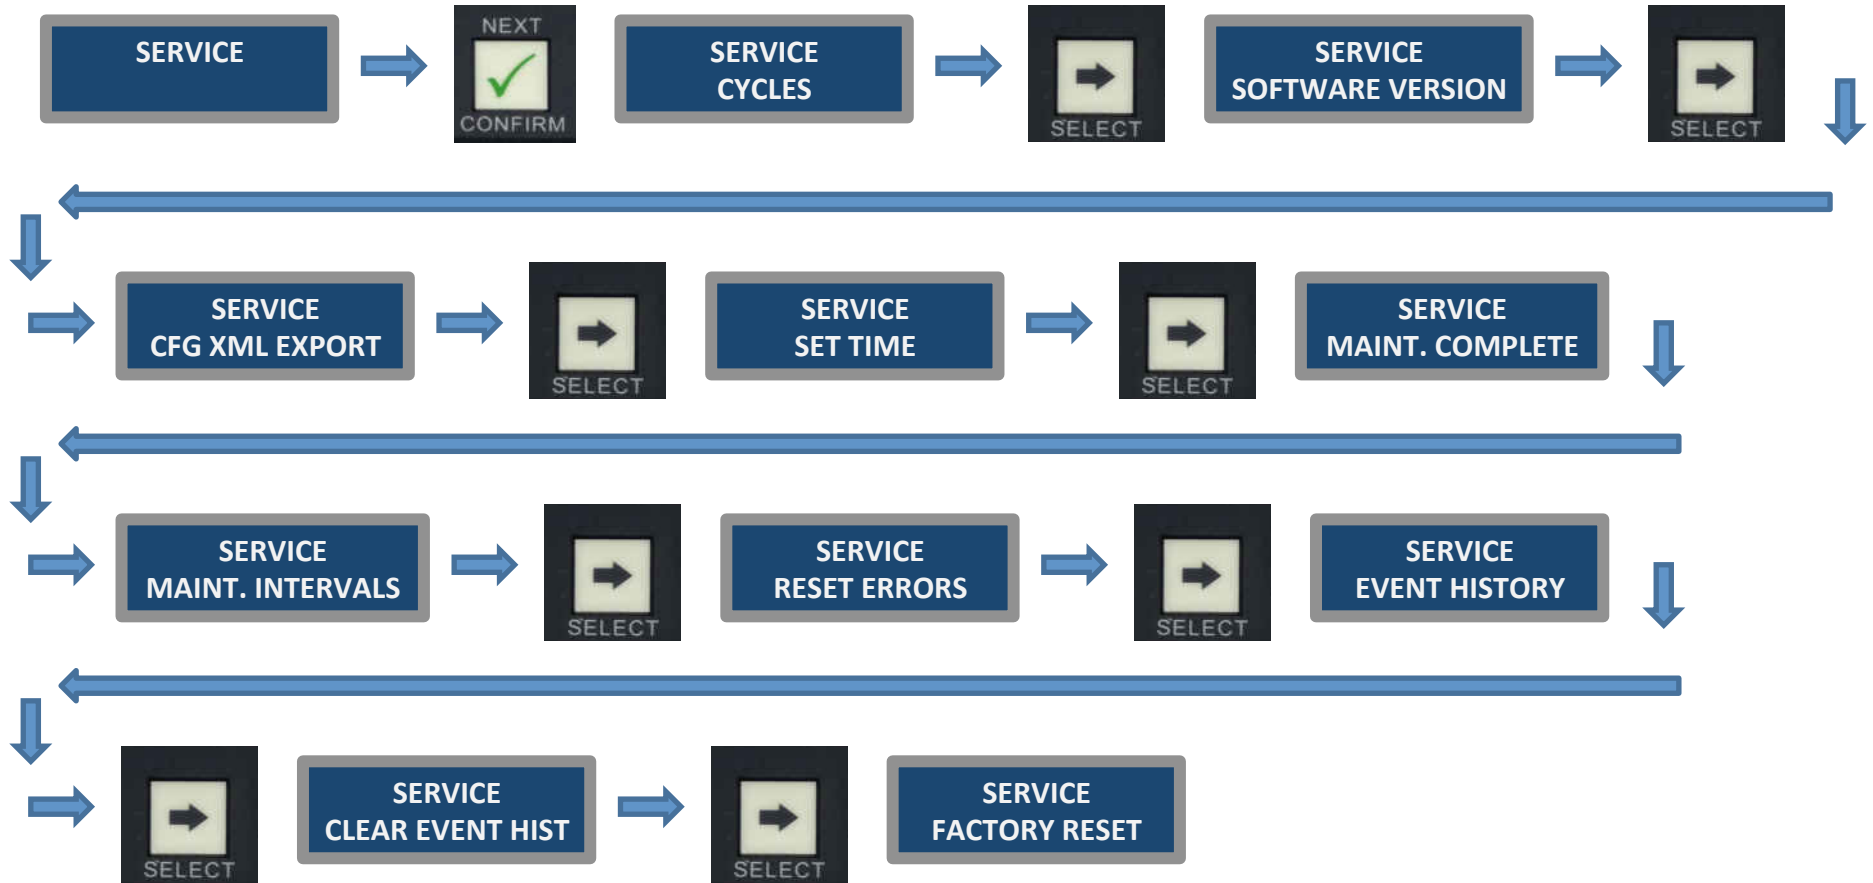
SERVICE

NEXT
CONFIRM

SERVICE
CYCLES

SELECT

SERVICE
SOFTWARE VERSION

SELECT

SERVICE
CFG XML EXPORT

SELECT

SERVICE
SET TIME

SELECT

SERVICE
MAINT. COMPLETE

SERVICE
MAINT. INTERVALS

SELECT

SERVICE
RESET ERRORS

SELECT

SERVICE
EVENT HISTORY

SELECT

SERVICE
CLEAR EVENT HIST

SELECT

SERVICE
FACTORY RESET